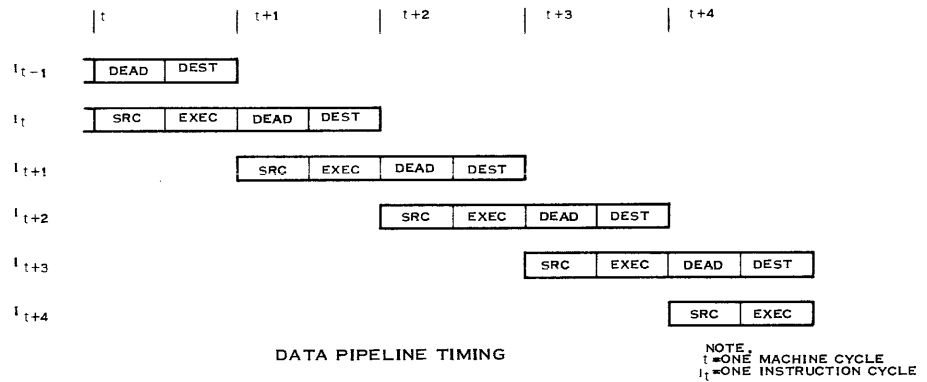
t t+1 t+2 t+3 t+4

$I_{t-1}$ DEAD DEST

$I_t$ SRC EXEC DEAD DEST

$I_{t+1}$ SRC EXEC DEAD DEST

$I_{t+2}$ SRC EXEC DEAD DEST

$I_{t+3}$ SRC EXEC DEAD DEST

$I_{t+4}$ SRC EXEC

DATA PIPELINE TIMING

NOTE.
t = ONE MACHINE CYCLE
$I_t$ = ONE INSTRUCTION CYCLE